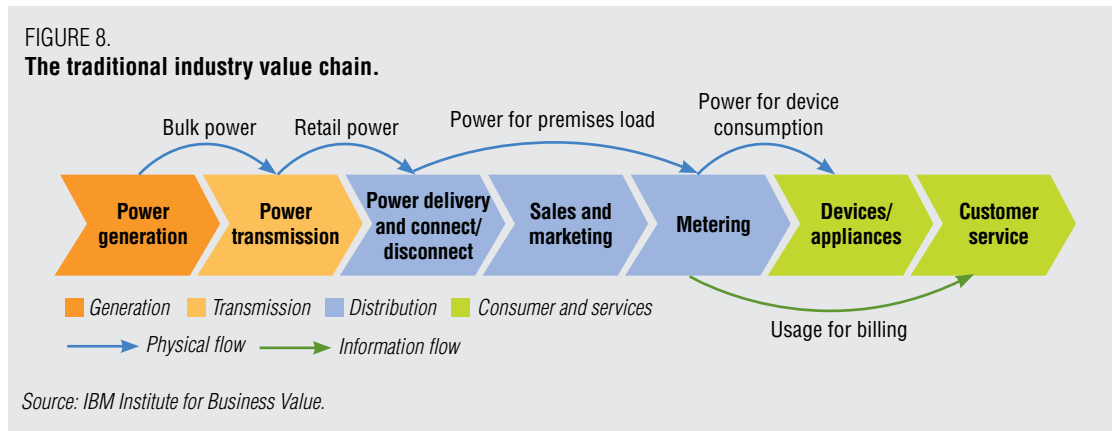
FIGURE 8.
**The traditional industry value chain.**

Bulk power
Retail power
Power for premises load
Power for device consumption

Power generation
Power transmission
Power delivery and connect/ disconnect
Sales and marketing
Metering
Devices/ appliances
Customer service

Generation
Transmission
Distribution
Consumer and services

Usage for billing

Physical flow
Information flow

Source: IBM Institute for Business Value.